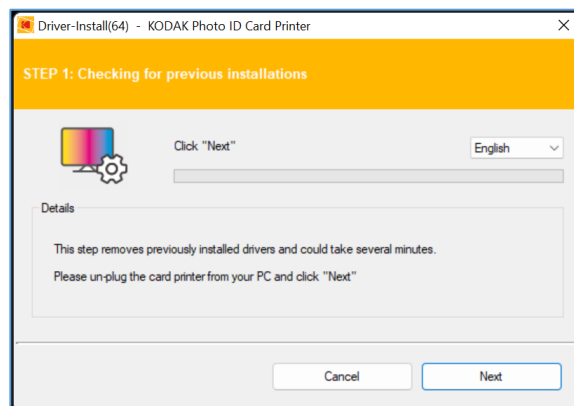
Driver-Install(64) - KODAK Photo ID Card Printer

STEP 1: Checking for previous installations

Click "Next"

English

Details

This step removes previously installed drivers and could take several minutes.

Please un-plug the card printer from your PC and click "Next"

Cancel

Next